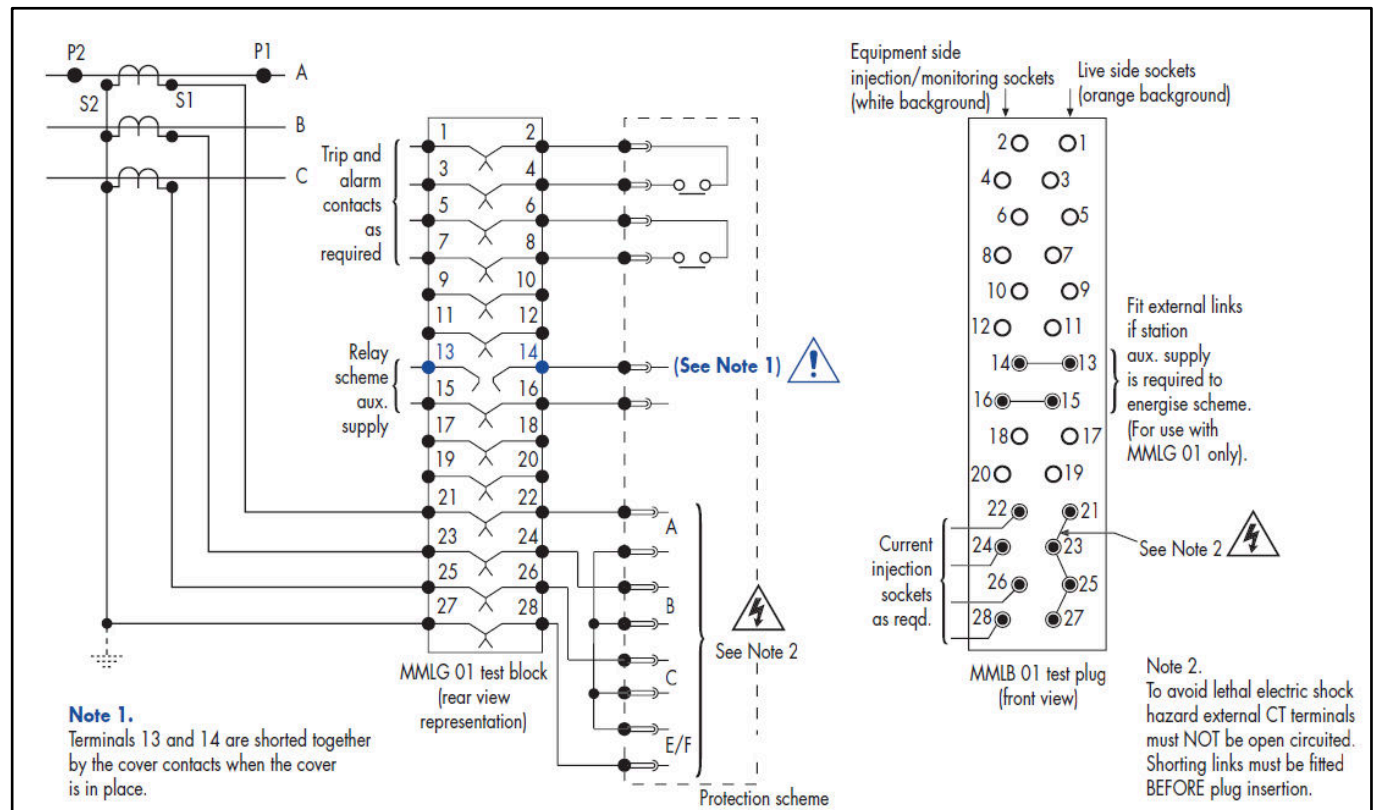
P2 P1
A
S2 S1
B
C

Trip and alarm contacts as required

Relay scheme aux. supply

| 1 | 2 |
|---|---|
| 3 | 4 |
| 5 | 6 |
| 7 | 8 |
| 9 | 10 |
| 11 | 12 |
| 13 | 14 |
| 15 | 16 |
| 17 | 18 |
| 19 | 20 |
| 21 | 22 |
| 23 | 24 |
| 25 | 26 |
| 27 | 28 |

(See Note 1)

A
B
C
E/F

See Note 2

MMLG 01 test block (rear view representation)

Protection scheme

Note 1.
Terminals 13 and 14 are shorted together by the cover contacts when the cover is in place.

Equipment side injection/monitoring sockets (white background)

Live side sockets (orange background)

| 2 | 1 |
|---|---|
| 4 | 3 |
| 6 | 5 |
| 8 | 7 |
| 10 | 9 |
| 12 | 11 |
| 14 | 13 |
| 16 | 15 |
| 18 | 17 |
| 20 | 19 |
| 22 | 21 |
| 24 | 23 |
| 26 | 25 |
| 28 | 27 |

Fit external links if station aux. supply is required to energise scheme. (For use with MMLG 01 only).

Current injection sockets as reqd.

See Note 2

MMLB 01 test plug (front view)

Note 2.
To avoid lethal electric shock hazard external CT terminals must NOT be open circuited. Shorting links must be fitted BEFORE plug insertion.